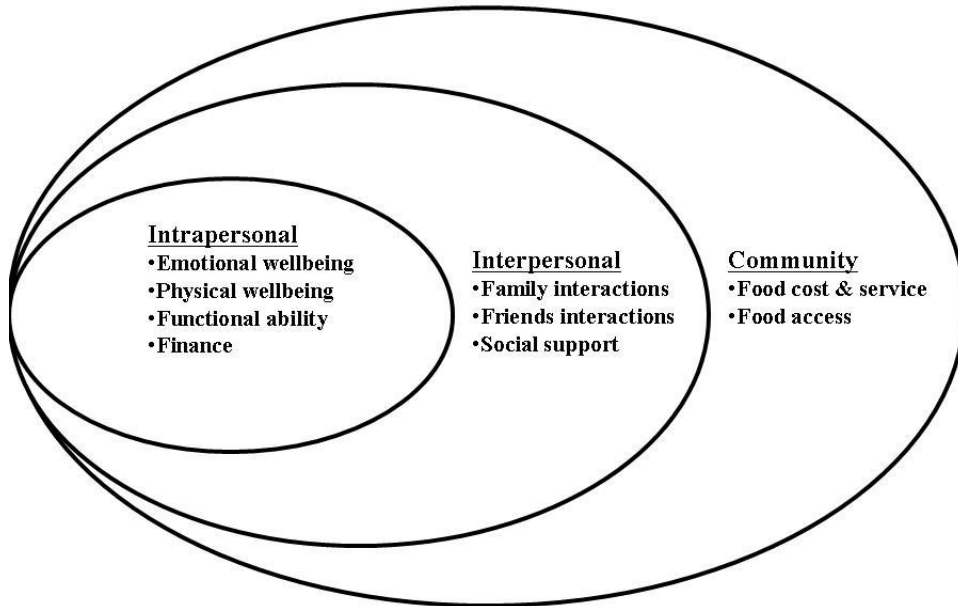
Intrapersonal
•Emotional wellbeing
•Physical wellbeing
•Functional ability
•Finance

Interpersonal
•Family interactions
•Friends interactions
•Social support

Community
•Food cost & service
•Food access